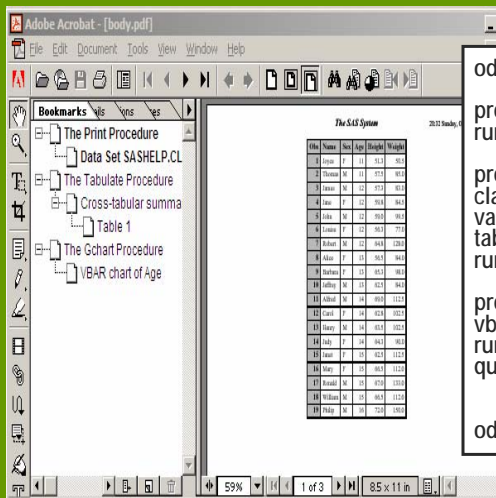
Adobe Acrobat - [body.pdf]

File Edit Document Tools View Window Help

Bookmarks

The Print Procedure

Data Set SASHELP.CL

The Tabulate Procedure

Cross-tabular summa

Table 1

The Gchart Procedure

VBAR chart of Age

The SAS System

20:32 Sunday, 0

| Obs | Name | Sex | Age | Height | Weight |
|---|---|---|---|---|---|
| 1 | Joyce | F | 11 | 51.3 | 50.5 |
| 2 | Thomas | M | 11 | 57.5 | 85.0 |
| 3 | James | M | 12 | 57.3 | 83.0 |
| 4 | Jane | F | 12 | 59.8 | 84.5 |
| 5 | John | M | 12 | 59.0 | 99.5 |
| 6 | Louise | F | 12 | 56.3 | 77.0 |
| 7 | Robert | M | 12 | 64.8 | 128.0 |
| 8 | Alice | F | 13 | 56.5 | 84.0 |
| 9 | Barbara | F | 13 | 65.3 | 98.0 |
| 10 | Jeffrey | M | 13 | 62.5 | 84.0 |
| 11 | Alfred | M | 14 | 69.0 | 112.5 |
| 12 | Carol | F | 14 | 62.8 | 102.5 |
| 13 | Henry | M | 14 | 63.5 | 102.5 |
| 14 | Judy | F | 14 | 64.3 | 90.0 |
| 15 | Janet | F | 15 | 62.5 | 112.5 |
| 16 | Mary | F | 15 | 66.5 | 112.0 |
| 17 | Ronald | M | 15 | 67.0 | 133.0 |
| 18 | William | M | 15 | 66.5 | 112.0 |
| 19 | Philip | M | 16 | 72.0 | 150.0 |

59%

1 of 3

8.5 x 11 in

od

pr
ru

pr
cl
va
ta
ru

pr
vb
ru
qu

od